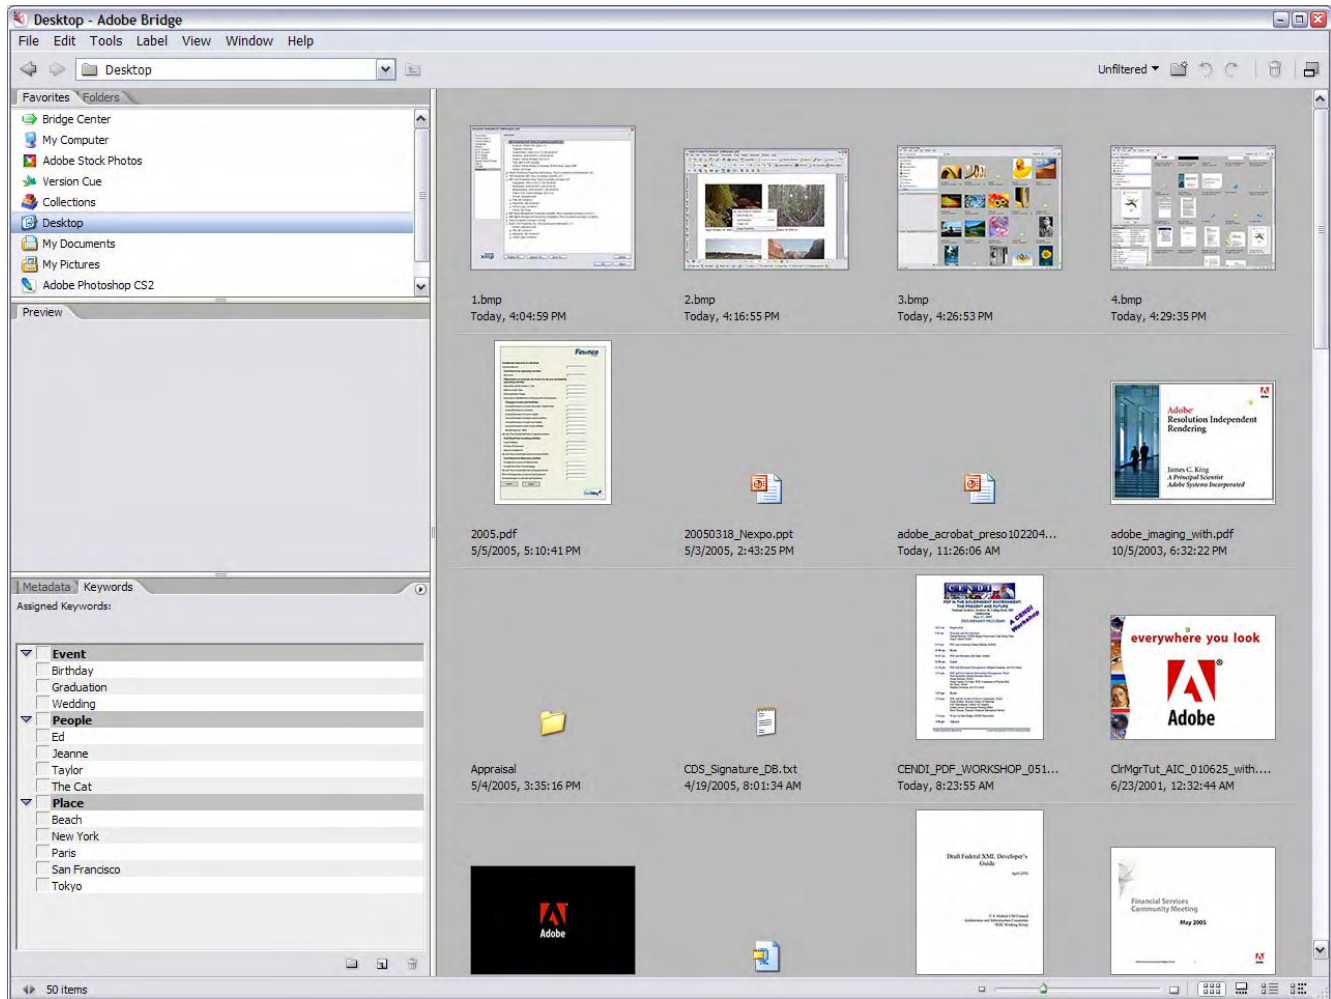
Desktop - Adobe Bridge

File Edit Tools Label View Window Help

Desktop

Unfiltered

Favorites Folders

Bridge Center
My Computer
Adobe Stock Photos
Version Cue
Collections
Desktop
My Documents
My Pictures
Adobe Photoshop CS2

Preview

Metadata Keywords

Assigned Keywords:

Event
Birthday
Graduation
Wedding
People
Ed
Jeanne
Taylor
The Cat
Place
Beach
New York
Paris
San Francisco
Tokyo

1.bmp
Today, 4:04:59 PM

2.bmp
Today, 4:16:55 PM

3.bmp
Today, 4:26:53 PM

4.bmp
Today, 4:29:35 PM

Finance

2005.pdf
5/5/2005, 5:10:41 PM

20050318_Nexpo.ppt
5/3/2005, 2:43:25 PM

adobe_acrobat_preso102204...
Today, 11:26:06 AM

Adobe
Resolution Independent Rendering
James C. King
A Principal Scientist
Adobe Systems Incorporated

adobe_imaging_with.pdf
10/5/2003, 6:32:22 PM

Appraisal
5/4/2005, 3:35:16 PM

CDS_Signature_DB.txt
4/19/2005, 8:01:34 AM

CENDI

CENDI_PDF_WORKSHOP_051...
Today, 8:23:55 AM

everywhere you look
Adobe

ClrMgrTut_AIC_010625_with....
6/23/2001, 12:32:44 AM

Adobe

Draft Federal XML Developer's Guide

Financial Services Community Meeting
May 2005

50 items